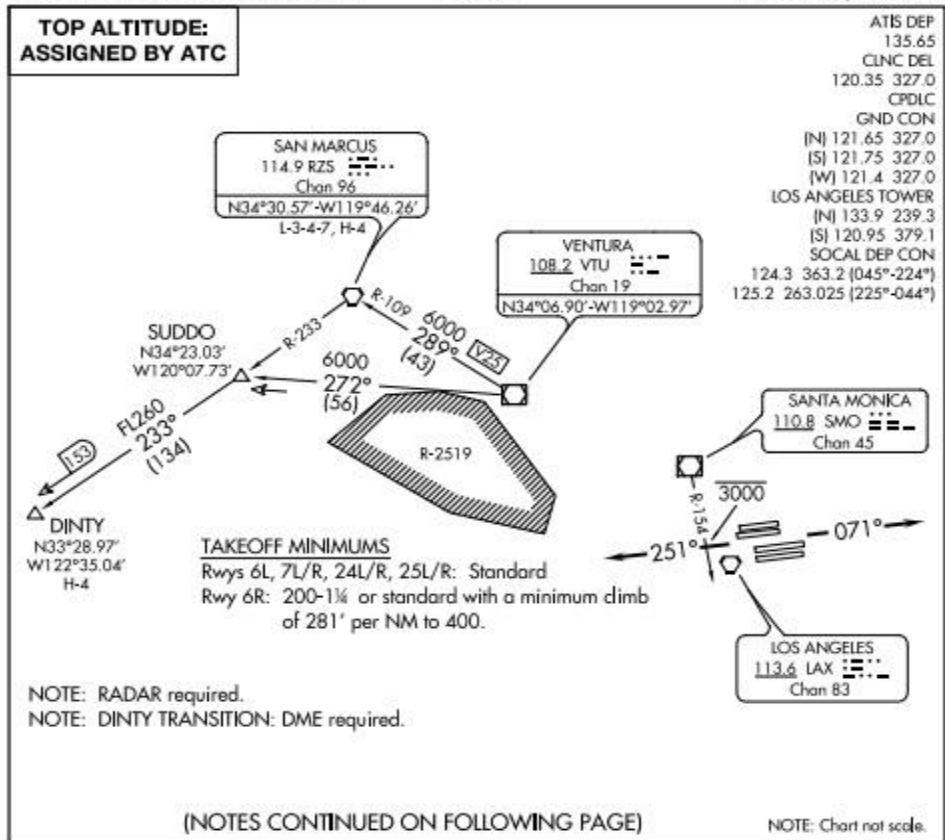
TOP ALTITUDE: ASSIGNED BY ATC

ATIS DEP
135.65
CLNC DEL
120.35 327.0
CPDLC
GND CON
(N) 121.65 327.0
(S) 121.75 327.0
(W) 121.4 327.0
LOS ANGELES TOWER
(N) 133.9 239.3
(S) 120.95 379.1
SOCAL DEP CON
124.3 363.2 (045°-224°)
125.2 263.025 (225°-044°)

SAN MARCUS
114.9 RZS
Chan 96
N34°30.57'-W119°46.26'
L-3-4-7, H-4

VENTURA
108.2 VTU
Chan 19
N34°06.90'-W119°02.97'

R-109
6000
289°
(43)
V25

R-233

SUDDO
N34°23.03'
W120°07.73'

6000
272°
(56)

R-2519

FL260
233°
(134)
L53

DINTY
N33°28.97'
W122°35.04'
H-4

SANTA MONICA
110.8 SMO
Chan 45

R-154
3000
071°
251°

LOS ANGELES
113.6 LAX
Chan 83

TAKEOFF MINIMUMS
Rwys 6L, 7L/R, 24L/R, 25L/R: Standard
Rwy 6R: 200-1¼ or standard with a minimum climb of 281' per NM to 400.

NOTE: RADAR required.
NOTE: DINTY TRANSITION: DME required.

(NOTES CONTINUED ON FOLLOWING PAGE)

NOTE: Chart not scale.